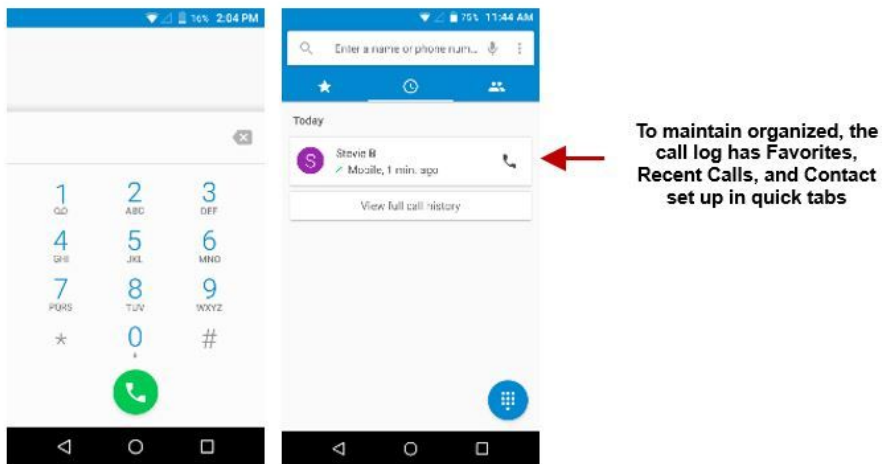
16% 2:04 PM

1
QO
2
ABC
3
DEF
4
GHI
5
JKL
6
MNO
7
PQRS
8
TUV
9
WXYZ
*
0
+
#

75% 11:44 AM

Enter a name or phone num...

Today

S
Stevie B
Mobile, 1 min. ago

View full call history

To maintain organized, the call log has Favorites, Recent Calls, and Contact set up in quick tabs